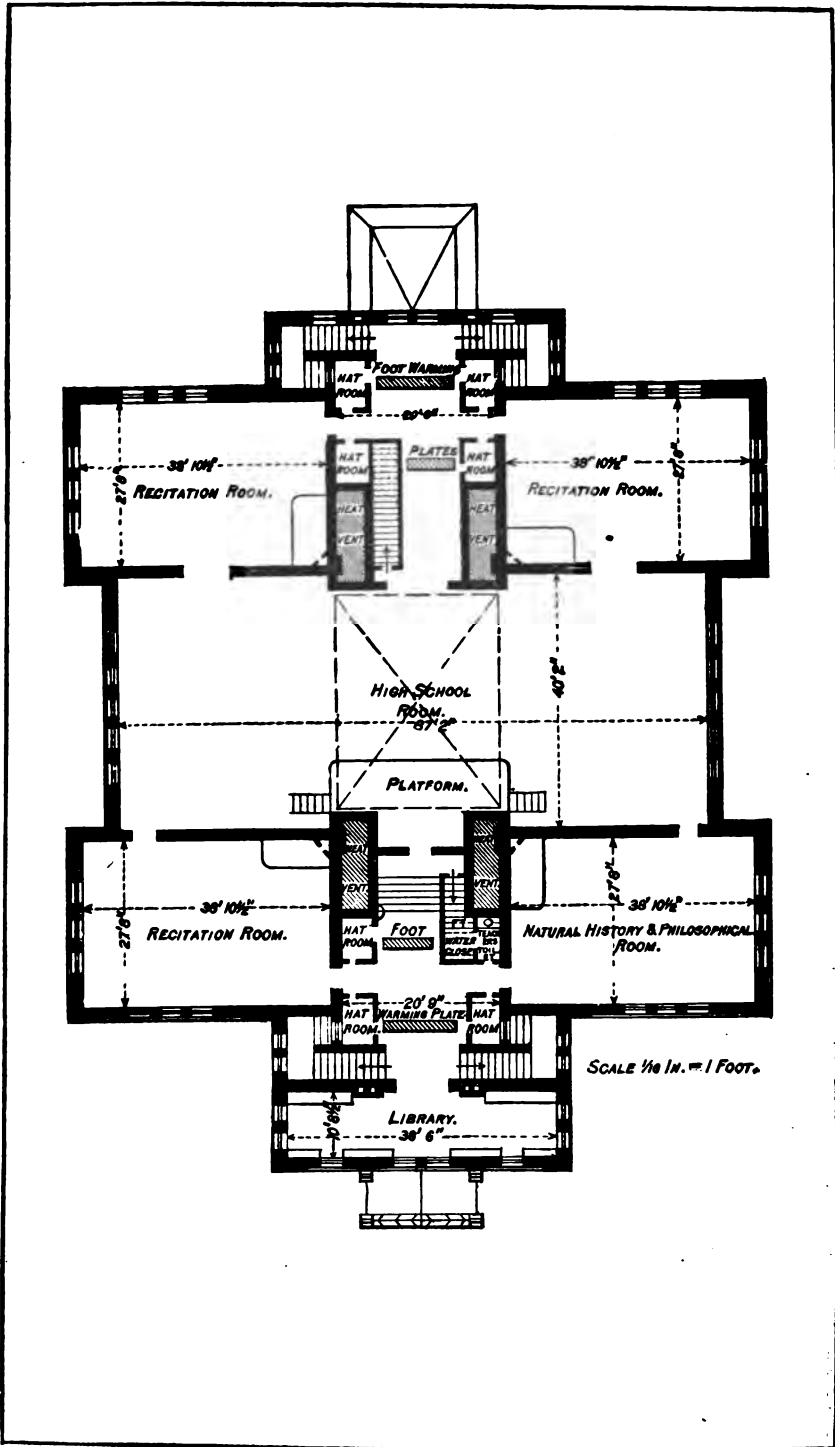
FOOT WARMING
HAT ROOM
HAT ROOM
20' 9"
HAT ROOM
PLATES
HAT ROOM
38' 10½"
38' 10½"
27' 6"
RECITATION ROOM.
RECITATION ROOM.
27' 6"
HEAT
VENT
HEAT
VENT
HIGH SCHOOL ROOM.
67' 2"
40' 2"
PLATFORM.
HEAT
VENT
HEAT
VENT
27' 6"
38' 10½"
38' 10½"
27' 6"
RECITATION ROOM.
HAT ROOM
FOOT
WATER CLOSET
TEACHERS TOIL
NATURAL HISTORY & PHILOSOPHICAL ROOM.
20' 9"
HAT ROOM
WARMING PLATE
HAT ROOM
SCALE 1/16 IN. = 1 FOOT.
10' 6½"
LIBRARY.
38' 6"